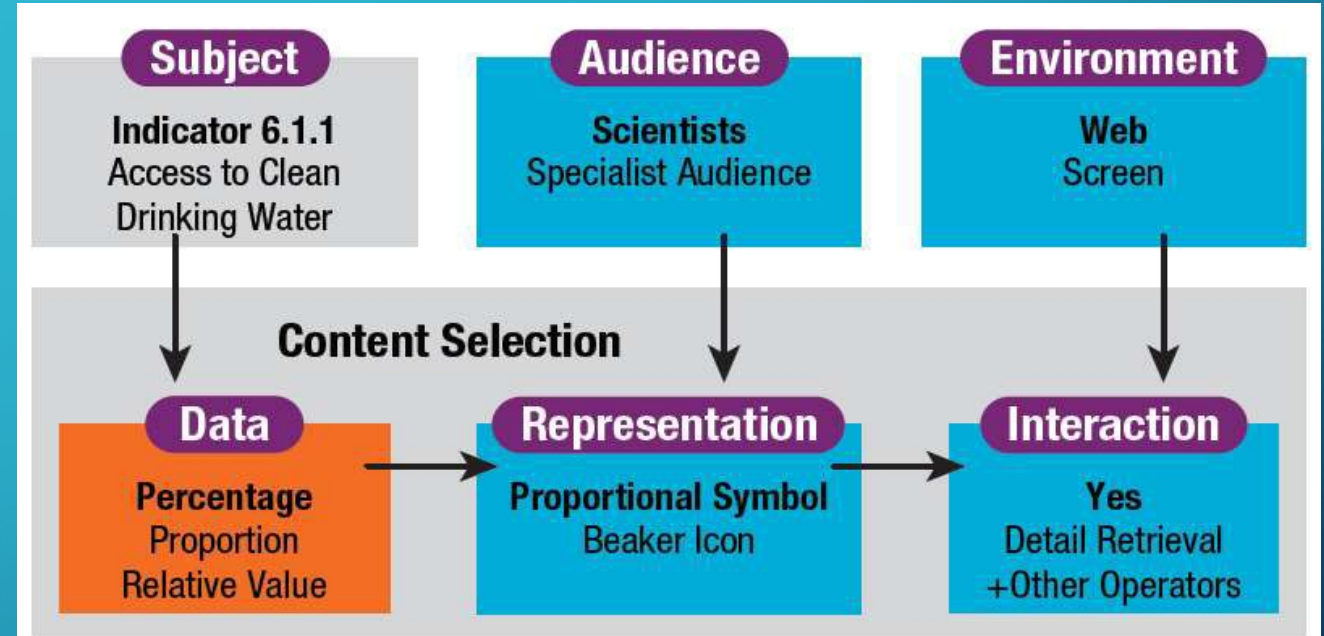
Subject

Indicator 6.1.1
Access to Clean Drinking Water

Audience

Scientists
Specialist Audience

Environment

Web
Screen

Content Selection

Data

Percentage
Proportion
Relative Value

Representation

Proportional Symbol
Beaker Icon

Interaction

Yes
Detail Retrieval
+Other Operators